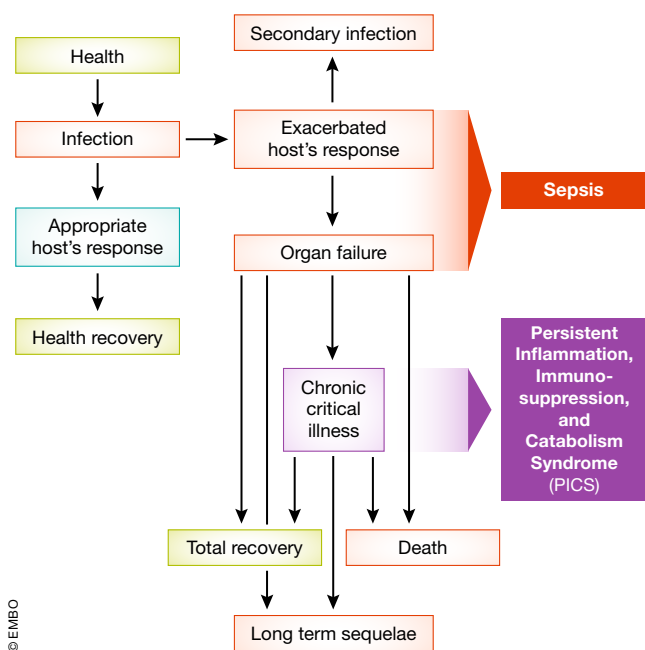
Health

Infection

Appropriate host's response

Health recovery

Secondary infection

Exacerbated host's response

Organ failure

Sepsis

Persistent Inflammation, Immunosuppression, and Catabolism Syndrome (PICS)

Chronic critical illness

Total recovery

Death

Long term sequelae

© EMBO